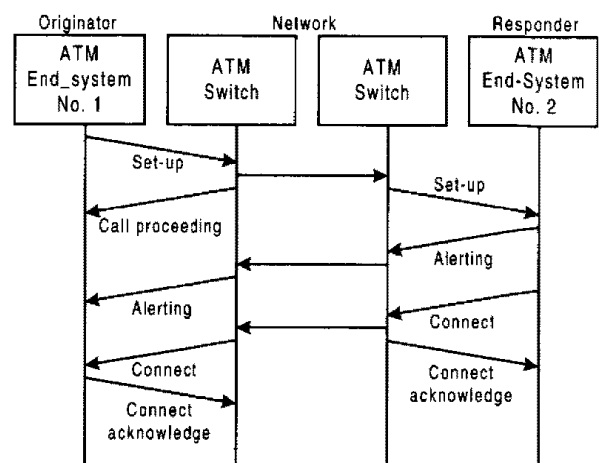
Originator

Network

Responder

ATM End_system No. 1

ATM Switch

ATM Switch

ATM End-System No. 2

Set-up

Set-up

Call proceeding

Alerting

Alerting

Connect

Connect

Connect acknowledge

Connect acknowledge